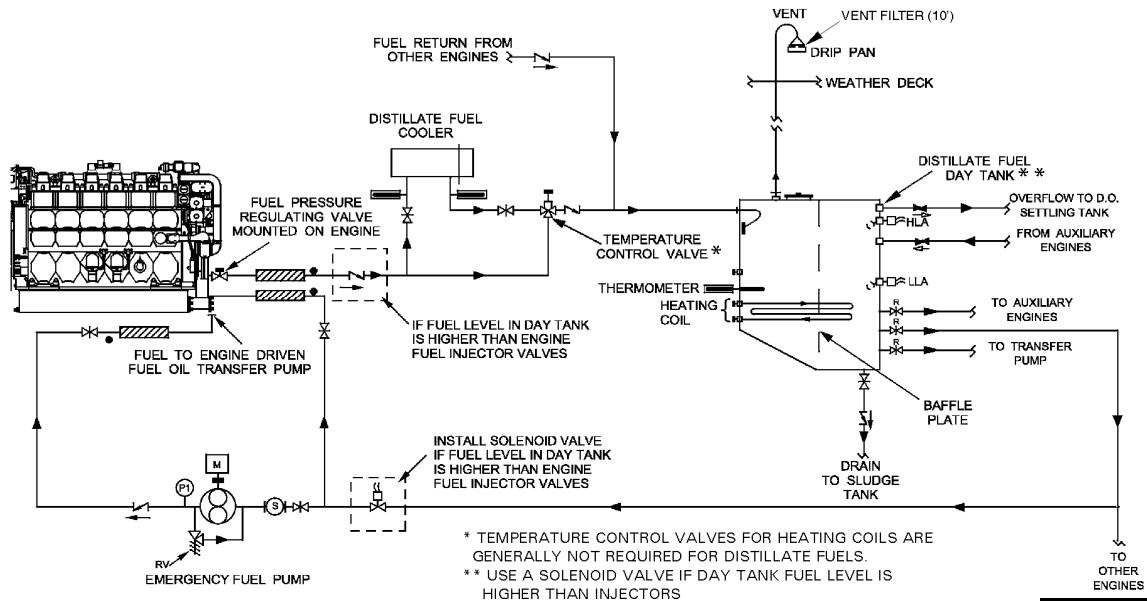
VENT
VENT FILTER (10')
DRIP PAN
WEATHER DECK
FUEL RETURN FROM OTHER ENGINES
DISTILLATE FUEL COOLER
DISTILLATE FUEL DAY TANK * *
OVERFLOW TO D.O. SETTLING TANK
HLA
FROM AUXILIARY ENGINES
FUEL PRESSURE REGULATING VALVE MOUNTED ON ENGINE
TEMPERATURE CONTROL VALVE *
LLA
THERMOMETER
HEATING COIL
R
TO AUXILIARY ENGINES
R
R
TO TRANSFER PUMP
IF FUEL LEVEL IN DAY TANK IS HIGHER THAN ENGINE FUEL INJECTOR VALVES
FUEL TO ENGINE DRIVEN FUEL OIL TRANSFER PUMP
BAFFLE PLATE
DRAIN TO SLUDGE TANK
M
P1
S
INSTALL SOLENOID VALVE IF FUEL LEVEL IN DAY TANK IS HIGHER THAN ENGINE FUEL INJECTOR VALVES
RV
EMERGENCY FUEL PUMP
* TEMPERATURE CONTROL VALVES FOR HEATING COILS ARE GENERALLY NOT REQUIRED FOR DISTILLATE FUELS.
* * USE A SOLENOID VALVE IF DAY TANK FUEL LEVEL IS HIGHER THAN INJECTORS
TO OTHER ENGINES